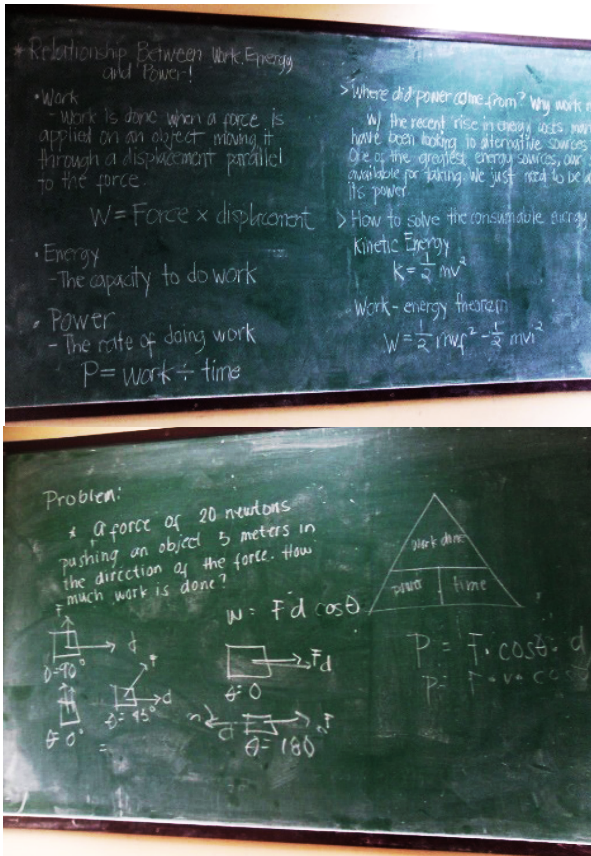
*Relationship Between Work, Energy and Power!

•Work
-Work is done when a force is applied on an object moving it through a displacement parallel to the force.

W = Force × displacement

•Energy
-The capacity to do work

•Power
-The rate of doing work
P = work ÷ time

>Where did power come from? Why work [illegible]
W/ the recent rise in energy costs, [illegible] have been looking to alternative sources. One of the greatest energy sources, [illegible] available for taking. We just need to be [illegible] its power.

>How to solve the consumable energy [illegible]
Kinetic Energy
$K = \frac{1}{2} mv^2$

Work-energy theorem
$W = \frac{1}{2} mv_f^2 - \frac{1}{2} mvi^2$

Problem:
* A force of 20 newtons pushing an object 5 meters in the direction of the force. How much work is done?

W = Fd cosθ

work done
power | time

d
θ = 90°
F
d
θ = 45°
F
θ 0°
Fd
θ: 0
F d
θ = 180

P = F · cosθ · d
P = F · v · cos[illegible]